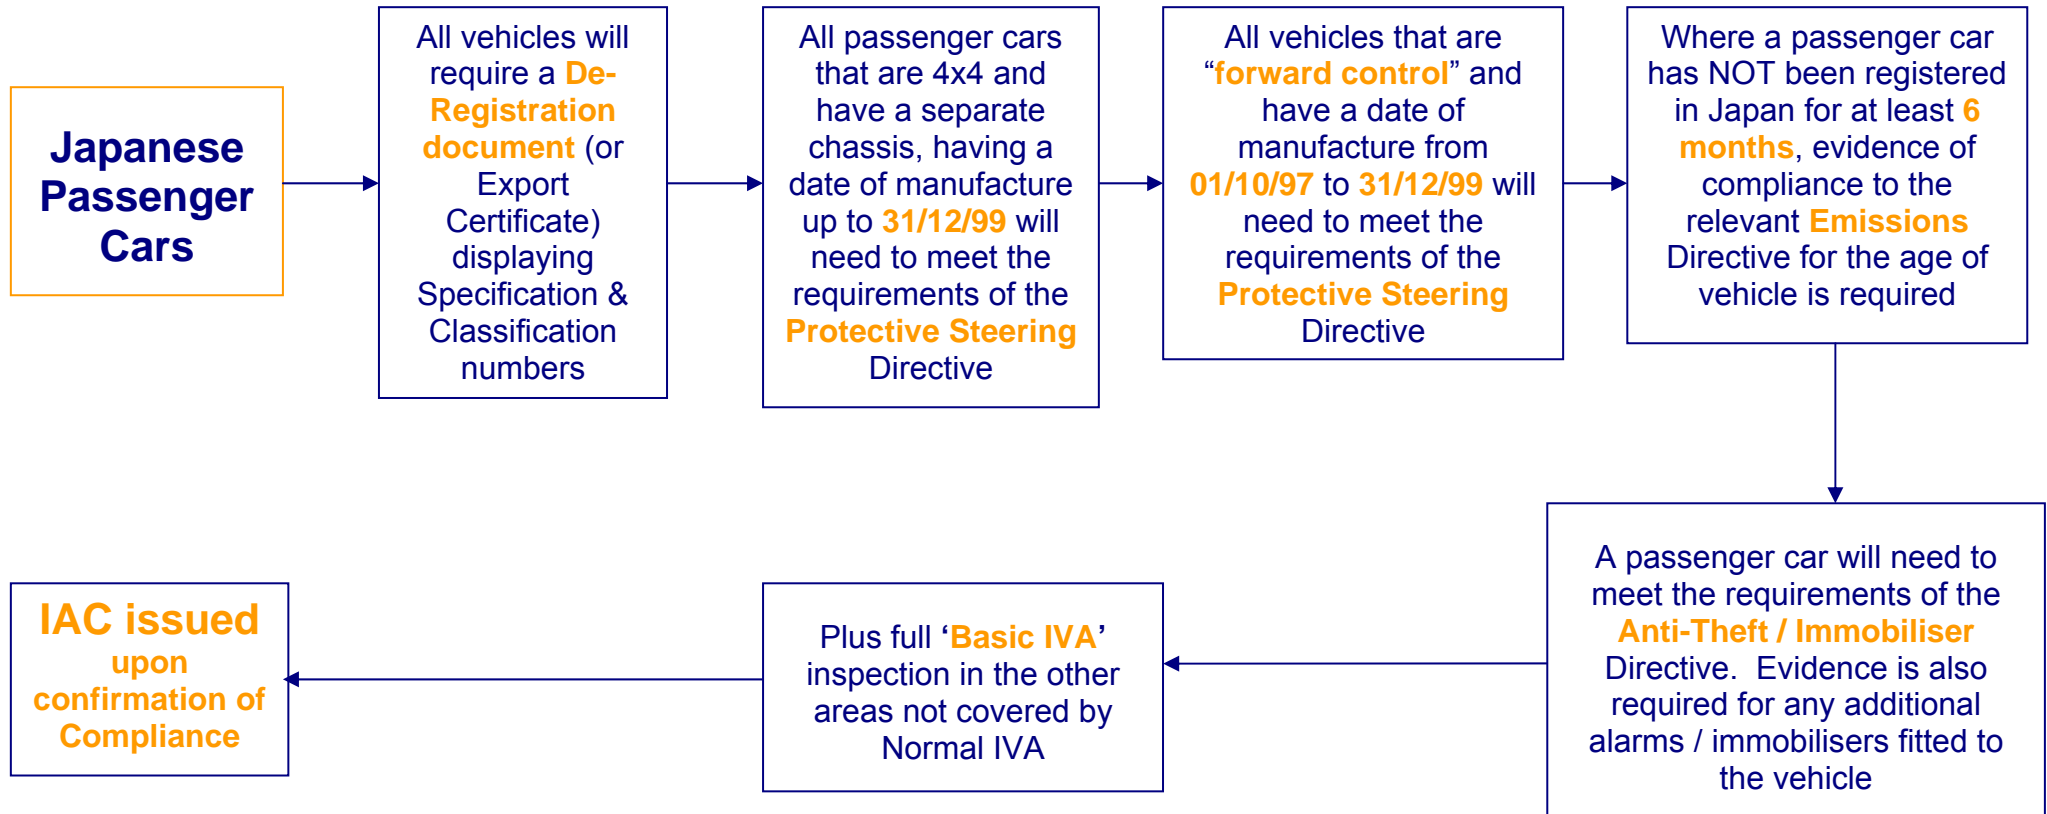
Japanese Passenger Cars

All vehicles will require a De-Registration document (or Export Certificate) displaying Specification & Classification numbers

All passenger cars that are 4x4 and have a separate chassis, having a date of manufacture up to 31/12/99 will need to meet the requirements of the Protective Steering Directive

All vehicles that are "forward control" and have a date of manufacture from 01/10/97 to 31/12/99 will need to meet the requirements of the Protective Steering Directive

Where a passenger car has NOT been registered in Japan for at least 6 months, evidence of compliance to the relevant Emissions Directive for the age of vehicle is required

A passenger car will need to meet the requirements of the Anti-Theft / Immobiliser Directive. Evidence is also required for any additional alarms / immobilisers fitted to the vehicle

Plus full 'Basic IVA' inspection in the other areas not covered by Normal IVA

IAC issued upon confirmation of Compliance